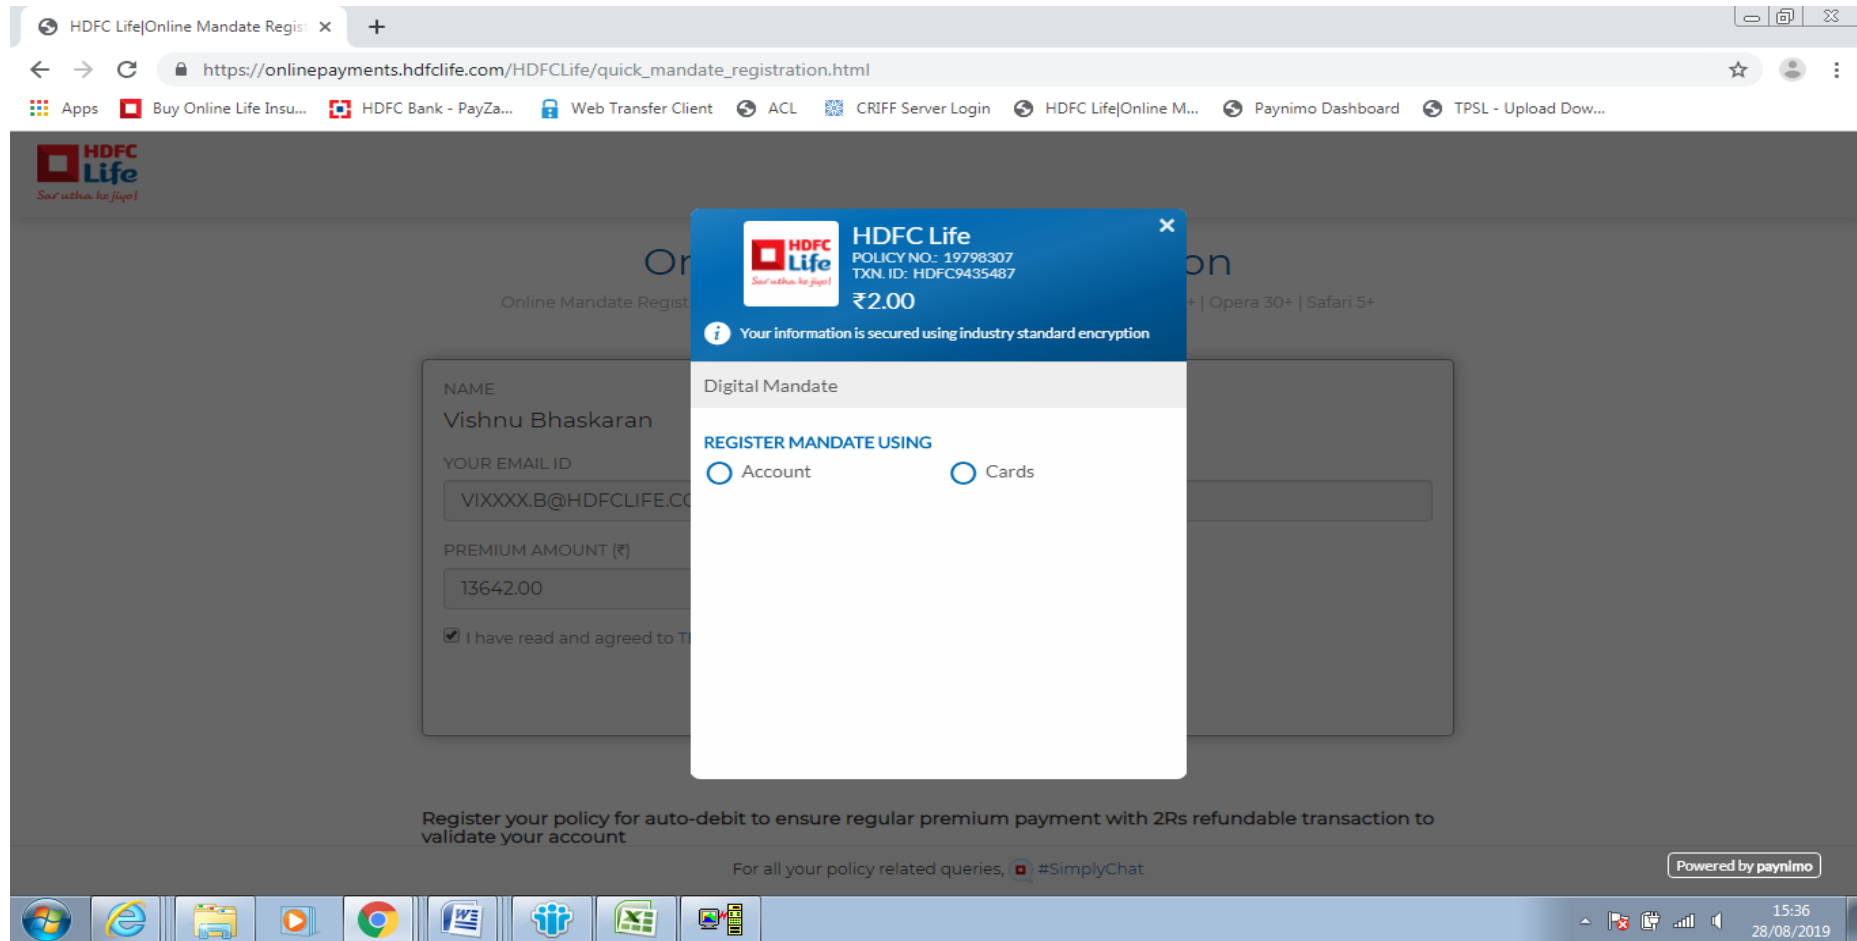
HDFC Life|Online Mandate Regis ×

https://onlinepayments.hdfclife.com/HDFCLife/quick_mandate_registration.html

Apps Buy Online Life Insu... HDFC Bank - PayZa... Web Transfer Client ACL CRIFF Server Login HDFC Life|Online M... Paynimo Dashboard TPSL - Upload Dow...

HDFC Life Sar utha ke jiyo!

On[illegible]on

Online Mandate Regist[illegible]+ | Opera 30+ | Safari 5+

NAME
Vishnu Bhaskaran

YOUR EMAIL ID
VIXXXX.B@HDFCLIFE.C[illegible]

PREMIUM AMOUNT (₹)
13642.00

I have read and agreed to T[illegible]

HDFC Life
POLICY NO.: 19798307
TXN. ID: HDFC9435487
₹2.00

Your information is secured using industry standard encryption

Digital Mandate

REGISTER MANDATE USING
Account Cards

Register your policy for auto-debit to ensure regular premium payment with 2Rs refundable transaction to validate your account

For all your policy related queries, #SimplyChat

Powered by paynimo

15:36
28/08/2019